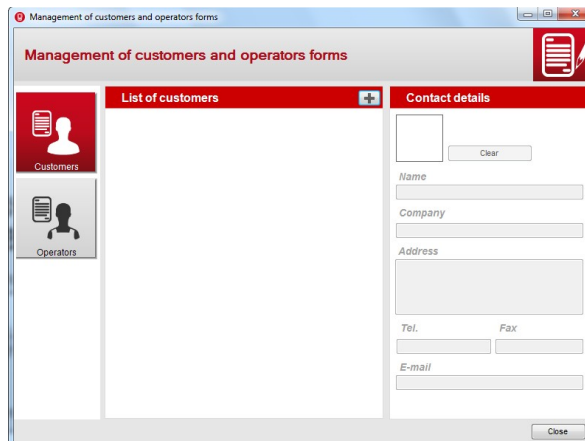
Management of customers and operators forms

Management of customers and operators forms

Customers

Operators

List of customers

+

Contact details

Clear

Name

Company

Address

Tel.

Fax

E-mail

Close